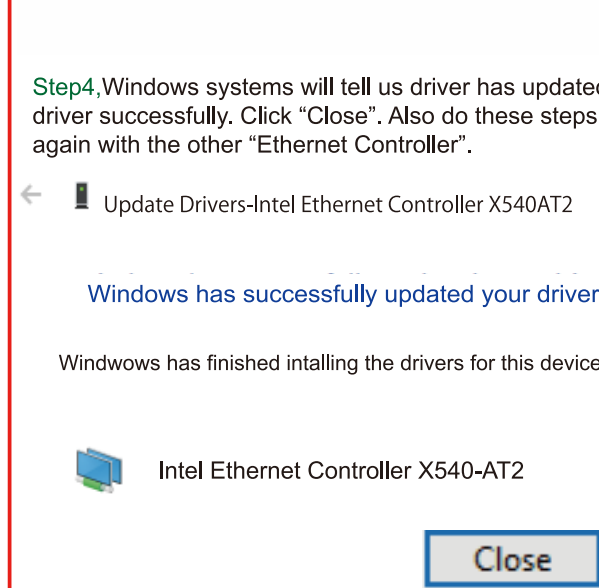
Step4,Windows systems will tell us driver has updated driver successfully. Click “Close”. Also do these steps again with the other “Ethernet Controller”.

Update Drivers-Intel Ethernet Controller X540AT2

Windows has successfully updated your driver

Windwows has finished intalling the drivers for this device

Intel Ethernet Controller X540-AT2

Close